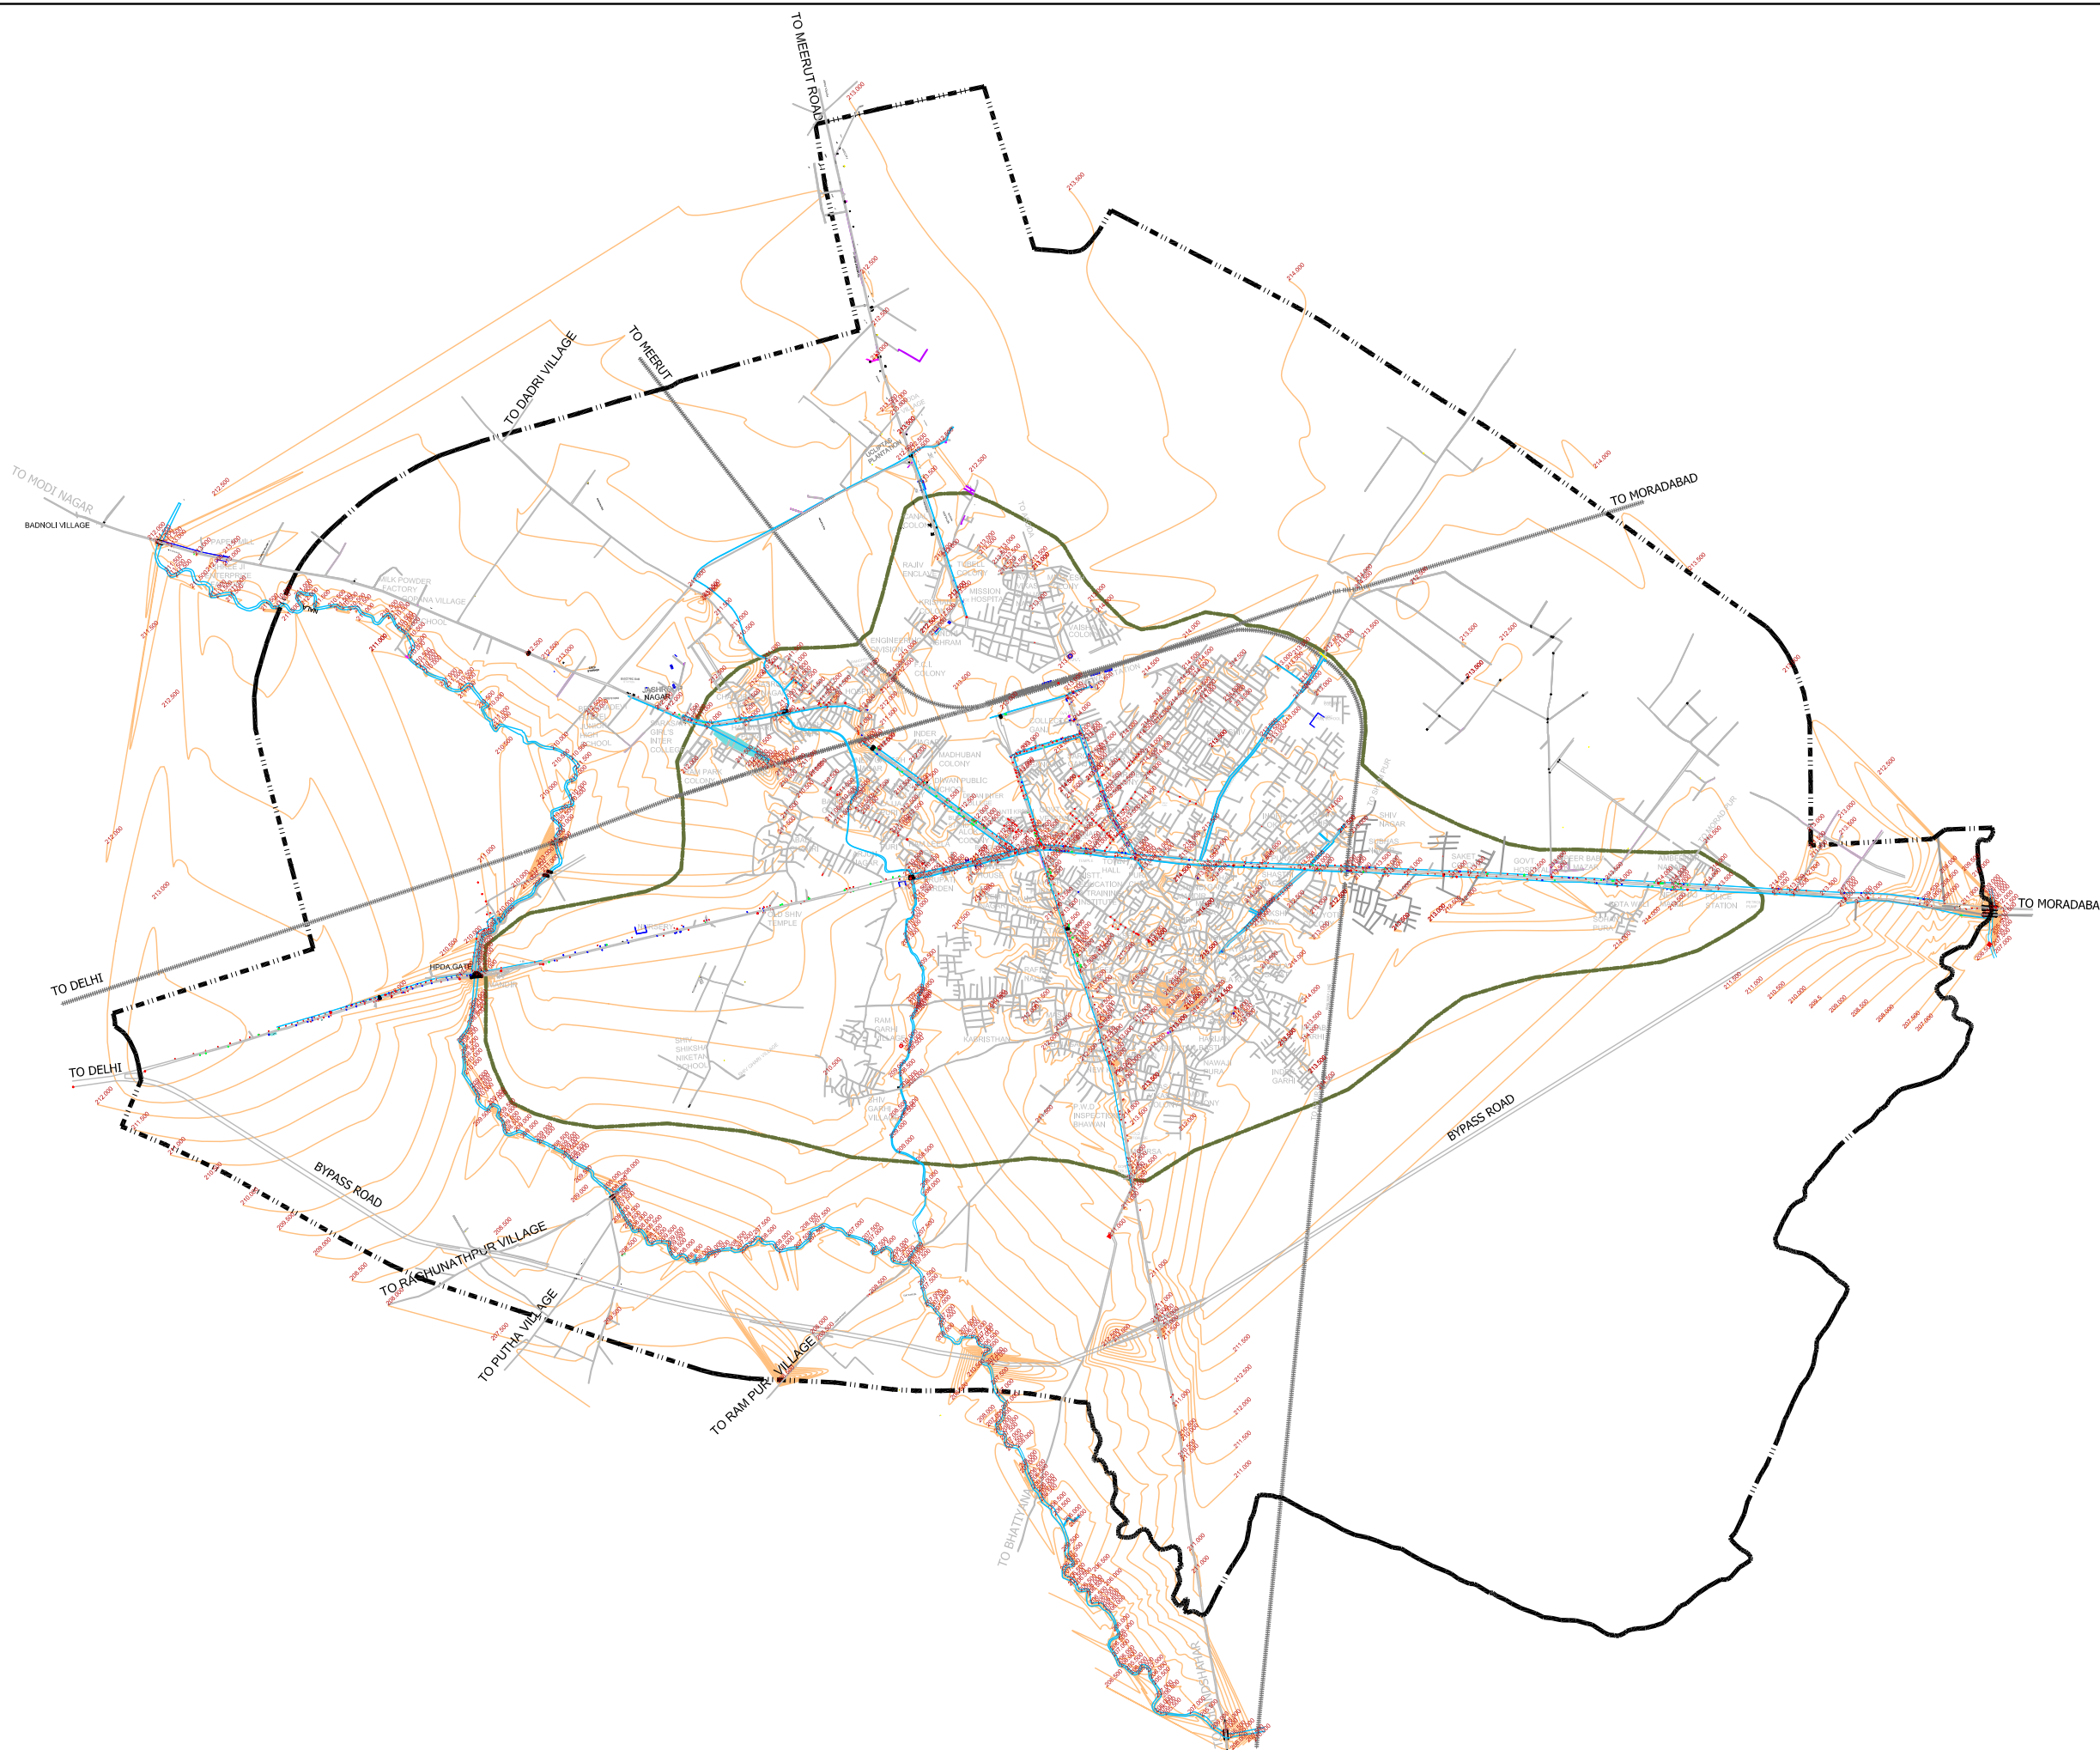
TO MEERUT ROAD

TO DADRI VILLAGE

TO MEERUT

TO MODI NAGAR

BADNOLI VILLAGE

TO MORADABAD

TO MORADABA

TO DELHI

TO DELHI

HPDA GATE

BYPASS ROAD

BYPASS ROAD

TO RAGHUNATHPUR VILLAGE

TO PUTHA VILLAGE

TO RAM PUR VILLAGE

TO BHATIYANA

MILK POWDER FACTORY

RAJIV ENCLAVE

MISSION HOSPITAL

ENGINEERING DIVISION

MADHUBAN COLONY

SHIV NAGAR

RAM GARHI

KABRISTHAN

SHIV SHIKSHA NIKETAN SCHOOL

OLD SHIV TEMPLE

P.W.D. INSPECTION BHAWAN

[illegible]